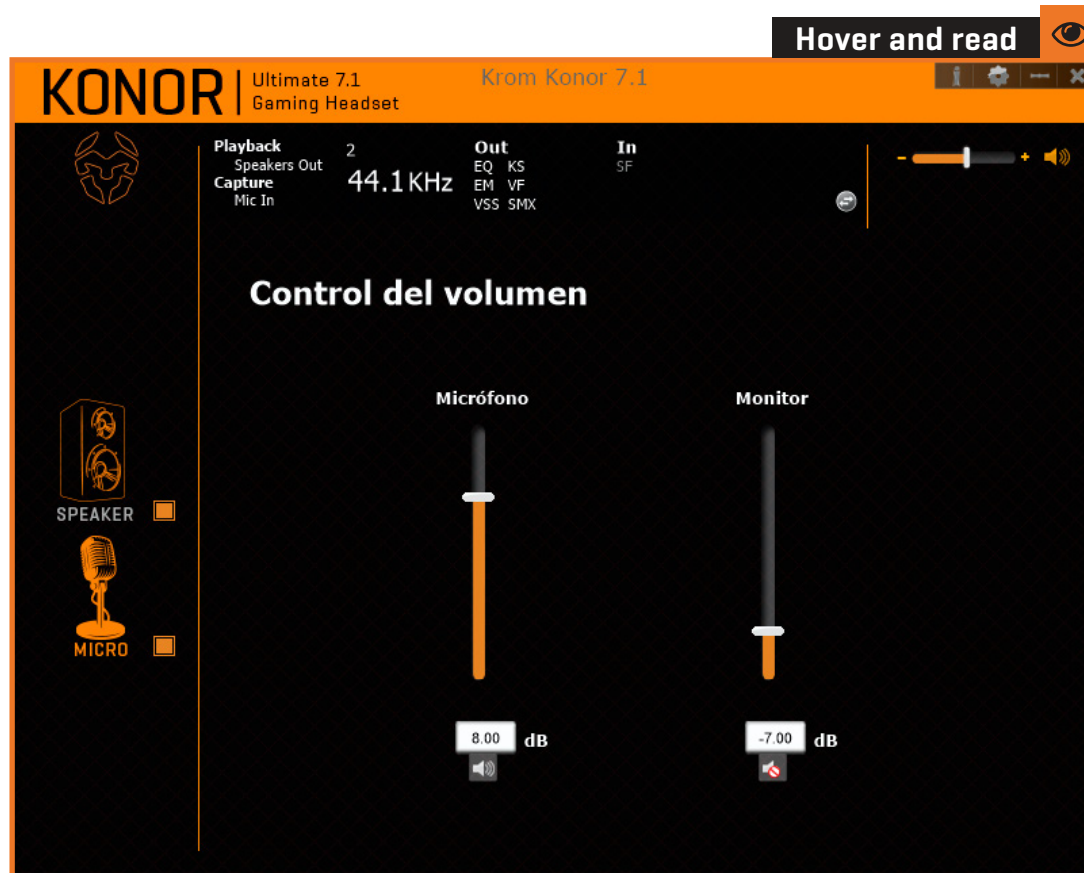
Hover and read

KONOR Ultimate 7.1 Gaming Headset

Krom Konor 7.1

Playback
Speakers Out
Capture
Mic In

2
44.1 KHz

Out
EQ KS
EM VF
VSS SMX

In
SF

-
+

Control del volumen

Micrófono

Monitor

SPEAKER

MICRO

8.00 dB

-7.00 dB